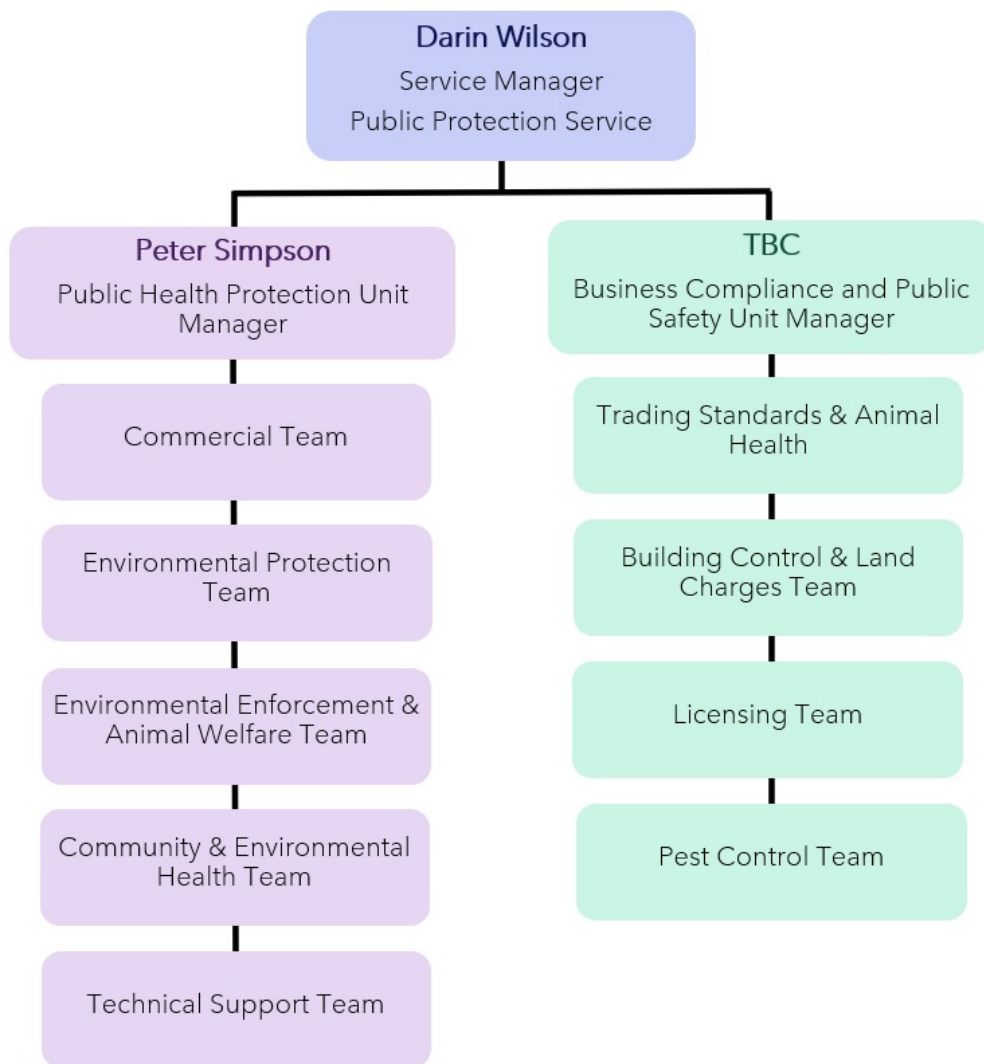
Darin Wilson
Service Manager
Public Protection Service

Peter Simpson
Public Health Protection Unit Manager

Commercial Team

Environmental Protection Team

Environmental Enforcement & Animal Welfare Team

Community & Environmental Health Team

Technical Support Team

TBC
Business Compliance and Public Safety Unit Manager

Trading Standards & Animal Health

Building Control & Land Charges Team

Licensing Team

Pest Control Team